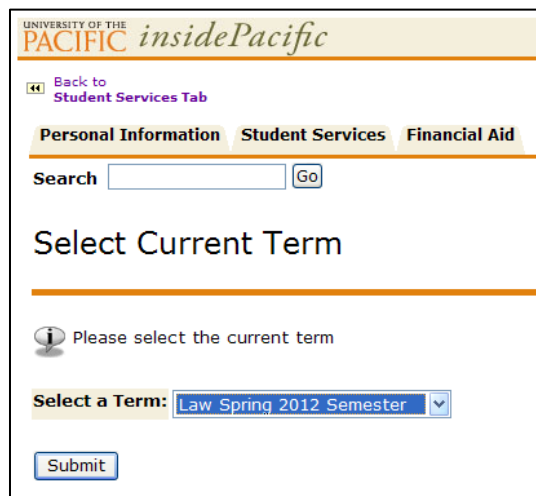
UNIVERSITY OF THE PACIFIC insidePacific

Back to Student Services Tab

Personal Information | Student Services | Financial Aid

Search [Go]

Select Current Term

Please select the current term

Select a Term: Law Spring 2012 Semester

Submit